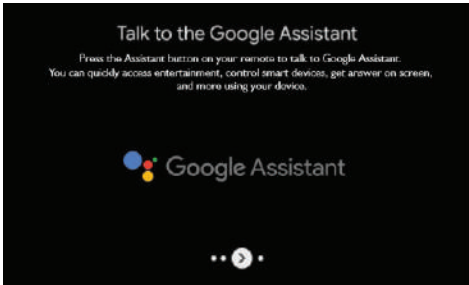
Talk to the Google Assistant

Press the Assistant button on your remote to talk to Google Assistant. You can quickly access entertainment, control smart devices, get answer on screen, and more using your device.

Google Assistant